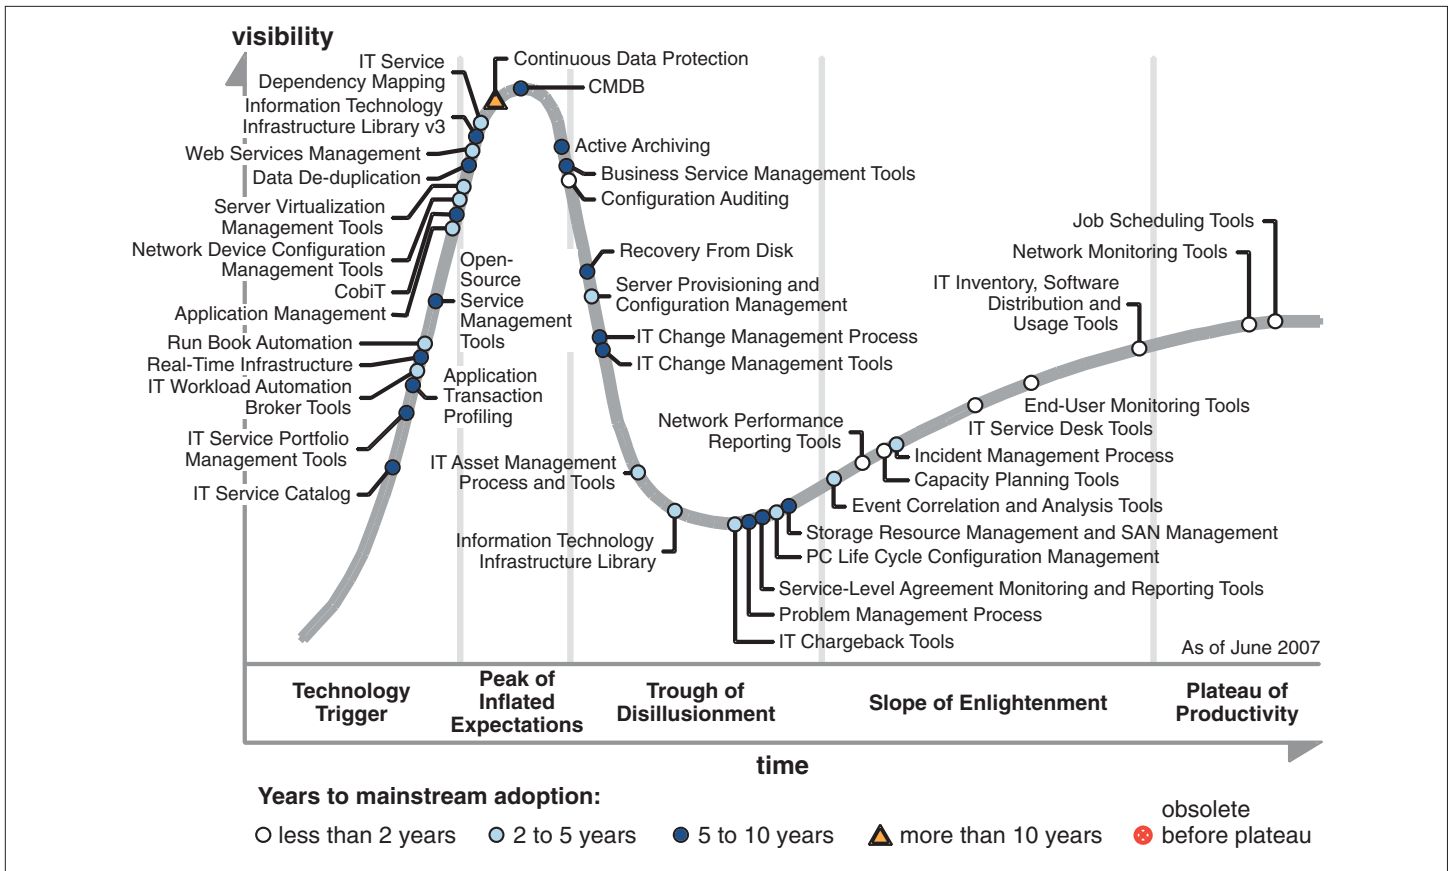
visibility

IT Service Dependency Mapping
Information Technology Infrastructure Library v3
Web Services Management
Data De-duplication
Server Virtualization Management Tools
Network Device Configuration Management Tools
CobiT
Application Management
Run Book Automation
Real-Time Infrastructure
IT Workload Automation Broker Tools
IT Service Portfolio Management Tools
IT Service Catalog

Continuous Data Protection
CMDB
Open-Source Service Management Tools
Application Transaction Profiling

Active Archiving
Business Service Management Tools
Configuration Auditing
Recovery From Disk
Server Provisioning and Configuration Management
IT Change Management Process
IT Change Management Tools
IT Asset Management Process and Tools
Information Technology Infrastructure Library

Network Performance Reporting Tools
Storage Resource Management and SAN Management
PC Life Cycle Configuration Management
Service-Level Agreement Monitoring and Reporting Tools
Problem Management Process
IT Chargeback Tools

Job Scheduling Tools
Network Monitoring Tools
IT Inventory, Software Distribution and Usage Tools
End-User Monitoring Tools
IT Service Desk Tools
Incident Management Process
Capacity Planning Tools
Event Correlation and Analysis Tools

As of June 2007

Technology Trigger
Peak of Inflated Expectations
Trough of Disillusionment
Slope of Enlightenment
Plateau of Productivity

time

Years to mainstream adoption:
less than 2 years
2 to 5 years
5 to 10 years
more than 10 years
obsolete before plateau